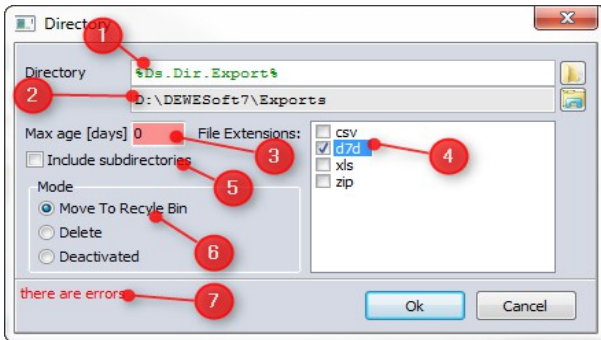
Directory

1

Directory %Ds.Dir.Export%

2

D:\DEWESoft7\Exports

Max age [days] 0

File Extensions:

3

csv

d7d

4

xls

zip

Include subdirectories

5

Mode

Move To Recyle Bin

Delete

6

Deactivated

there are errors

7

Ok

Cancel